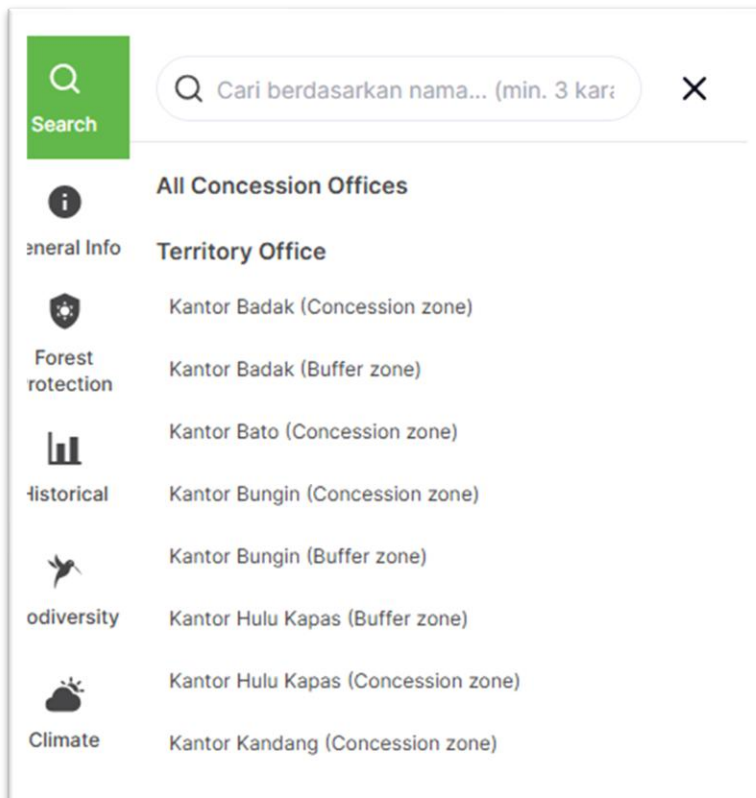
Search

eneral Info

Forest rotection

listorical

odiversity

Climate

Cari berdasarkan nama... (min. 3 kara

×

All Concession Offices

Territory Office

Kantor Badak (Concession zone)

Kantor Badak (Buffer zone)

Kantor Bato (Concession zone)

Kantor Bungin (Concession zone)

Kantor Bungin (Buffer zone)

Kantor Hulu Kapas (Buffer zone)

Kantor Hulu Kapas (Concession zone)

Kantor Kandang (Concession zone)